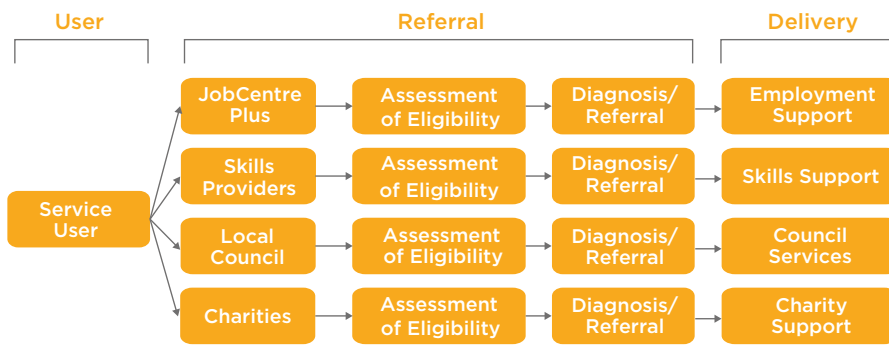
User

Referral

Delivery

Service User

JobCentre Plus

Assessment of Eligibility

Diagnosis/ Referral

Employment Support

Skills Providers

Assessment of Eligibility

Diagnosis/ Referral

Skills Support

Local Council

Assessment of Eligibility

Diagnosis/ Referral

Council Services

Charities

Assessment of Eligibility

Diagnosis/ Referral

Charity Support